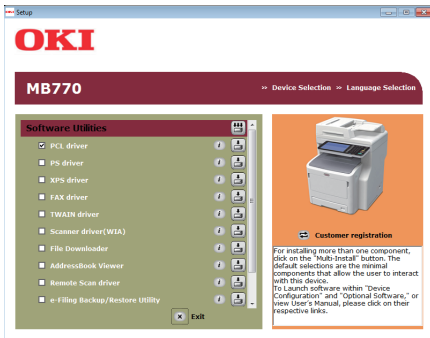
Setup

OKI

MB770

» Device Selection » Language Selection

Software Utilities

PCL driver

PS driver

XPS driver

FAX driver

TWAIN driver

Scanner driver(WIA)

File Downloader

AddressBook Viewer

Remote Scan driver

e-Filing Backup/Restore Utility

Exit

Customer registration

For installing more than one component, click on the "Multi-Install" button. The default selections are the minimal components that allow the user to interact with this device.
To Launch software within "Device Configuration" and "Optional Software," or view User's Manual, please click on their respective links.